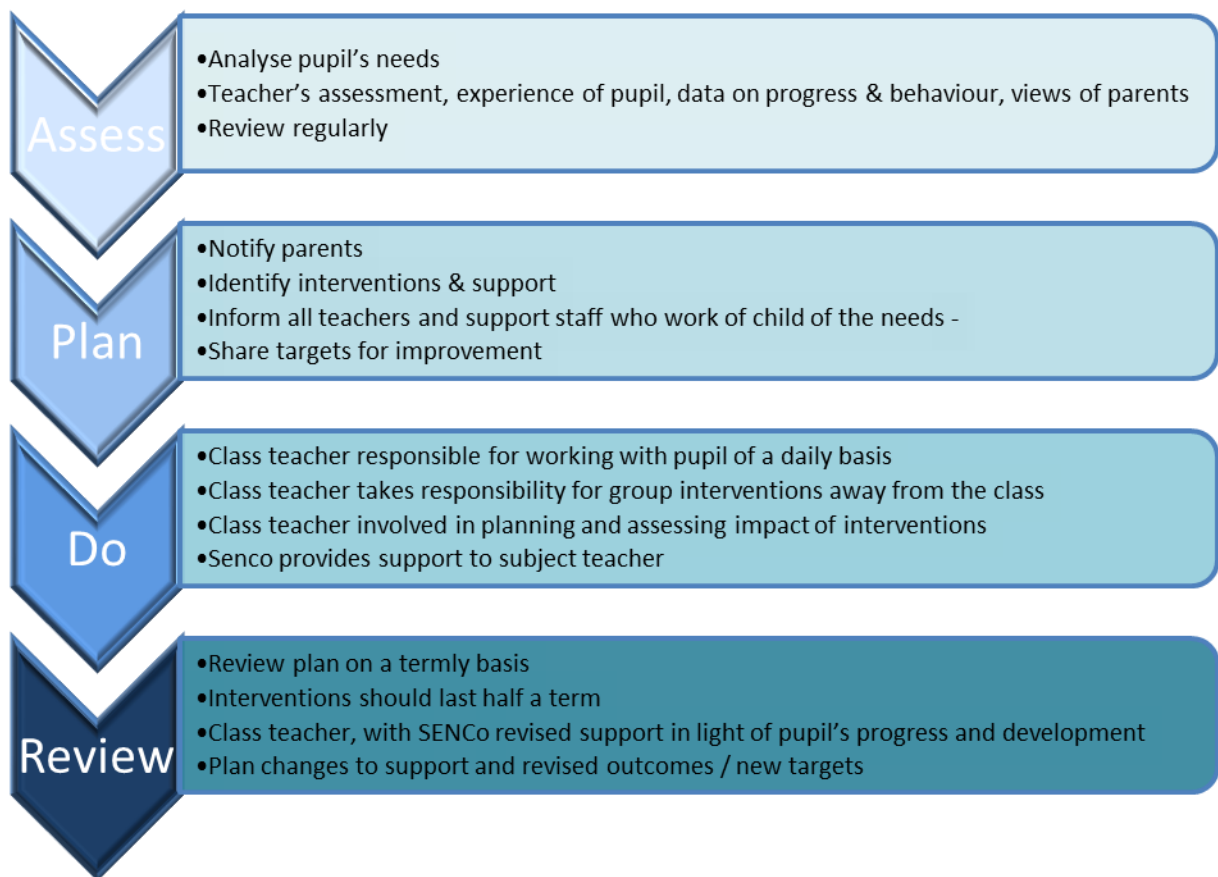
Assess

•Analyse pupil’s needs
•Teacher’s assessment, experience of pupil, data on progress & behaviour, views of parents
•Review regularly

Plan

•Notify parents
•Identify interventions & support
•Inform all teachers and support staff who work of child of the needs -
•Share targets for improvement

Do

•Class teacher responsible for working with pupil of a daily basis
•Class teacher takes responsibility for group interventions away from the class
•Class teacher involved in planning and assessing impact of interventions
•Senco provides support to subject teacher

Review

•Review plan on a termly basis
•Interventions should last half a term
•Class teacher, with SENCo revised support in light of pupil’s progress and development
•Plan changes to support and revised outcomes / new targets